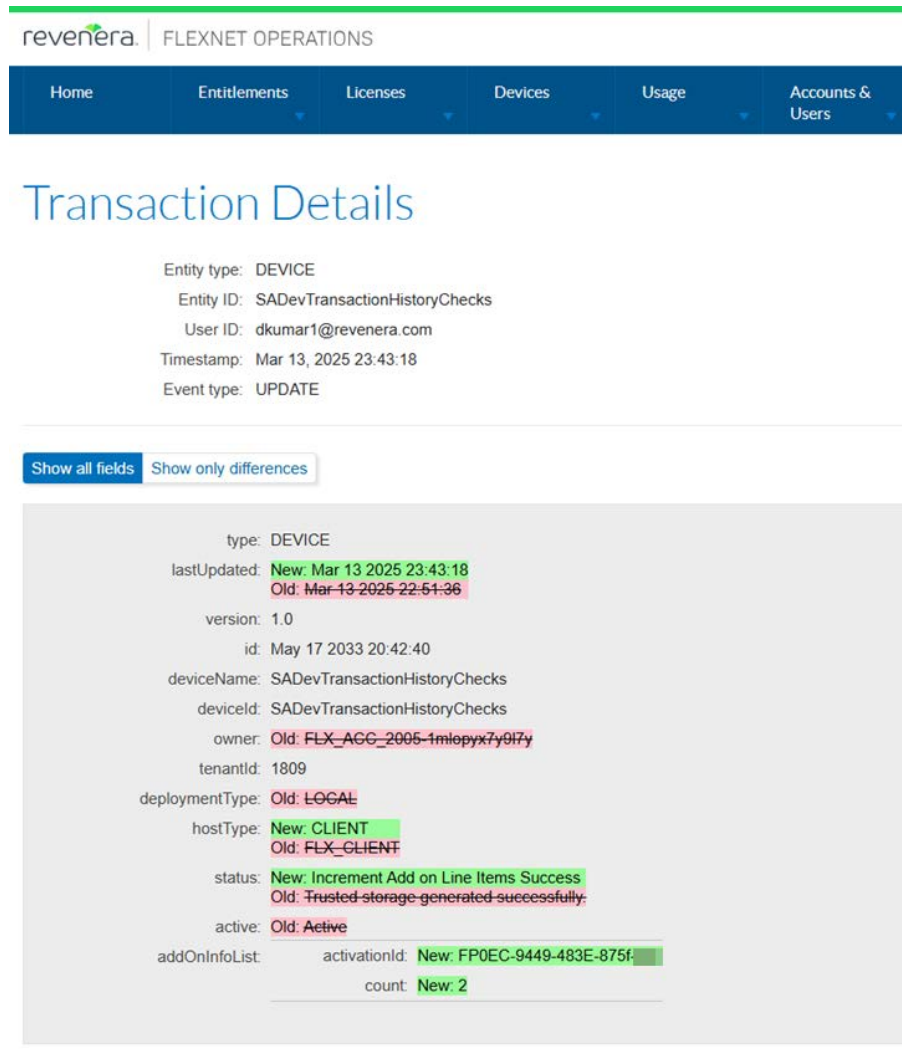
revenera | FLEXNET OPERATIONS

Home | Entitlements | Licenses | Devices | Usage | Accounts & Users

Transaction Details

Entity type: DEVICE
Entity ID: SADevTransactionHistoryChecks
User ID: dkumar1@revenera.com
Timestamp: Mar 13, 2025 23:43:18
Event type: UPDATE

Show all fields | Show only differences

type: DEVICE
lastUpdated: New: Mar 13 2025 23:43:18
Old: Mar 13 2025 22:51:36
version: 1.0
id: May 17 2033 20:42:40
deviceName: SADevTransactionHistoryChecks
deviceId: SADevTransactionHistoryChecks
owner: Old: FLX_ACC_2005-1mlopyx7y0l7y
tenantId: 1809
deploymentType: Old: LOCAL
hostType: New: CLIENT
Old: FLX_CLIENT
status: New: Increment Add on Line Items Success
Old: Trusted storage generated successfully.
active: Old: Active
addOnInfoList: activationId: New: FP0EC-9449-483E-875f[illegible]
count: New: 2